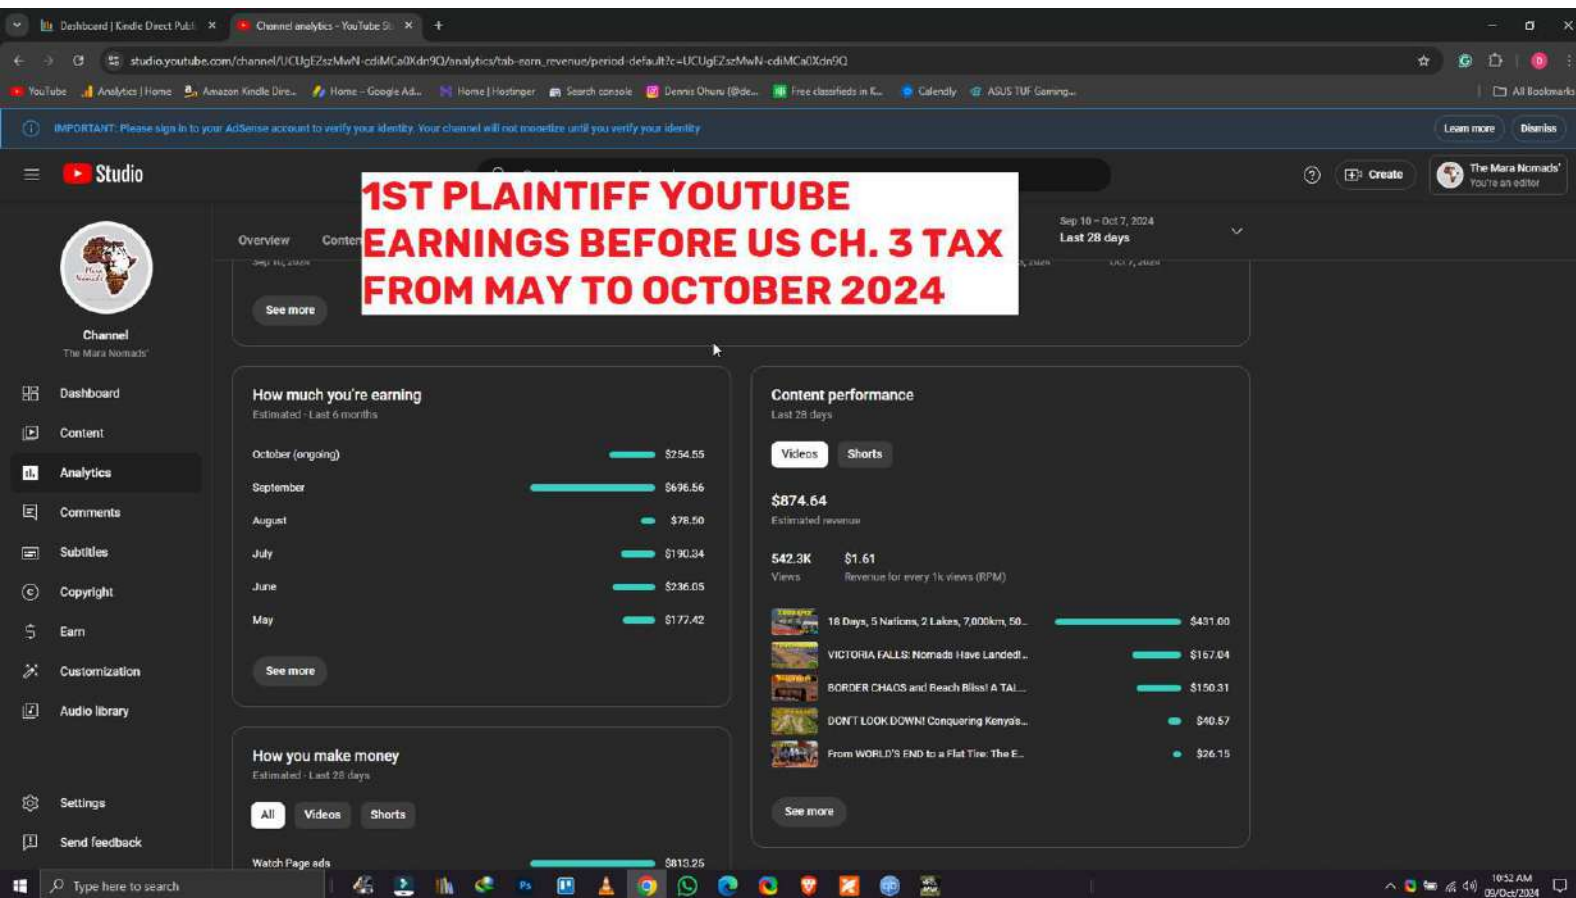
Dashboard | Kindle Direct Publ ×
Channel analytics - YouTube St ×
+

studio.youtube.com/channel/UCUgEZszMwN-cdiMCa0Xdn9Q/analytics/tab-earn_revenue/period-default?c=UCUgEZszMwN-cdiMCa0Xdn9Q

YouTube
Analytics | Home
Amazon Kindle Dire...
Home - Google Ad...
Home | Hostinger
Search console
Dennis Ohuru (@de...
Free classifieds in K...
Calendly
ASUS TUF Gaming...
All Bookmarks

IMPORTANT: Please sign in to your AdSense account to verify your identity. Your channel will not monetize until you verify your identity
Learn more
Dismiss

Studio
Create
The Mara Nomads'
You're an editor

1ST PLAINTIFF YOUTUBE EARNINGS BEFORE US CH. 3 TAX FROM MAY TO OCTOBER 2024

Overview
Conten
Sep 10 – Oct 7, 2024
Last 28 days

See more

Channel
The Mara Nomads'

Dashboard
Content
Analytics
Comments
Subtitles
Copyright
Earn
Customization
Audio library
Settings
Send feedback

How much you're earning
Estimated · Last 6 months

| | |
|---|---|
| October (ongoing) | $254.55 |
| September | $696.56 |
| August | $78.50 |
| July | $190.34 |
| June | $236.05 |
| May | $177.42 |

See more

How you make money
Estimated · Last 28 days
All
Videos
Shorts
Watch Page ads $813.25

Content performance
Last 28 days
Videos
Shorts
$874.64
Estimated revenue
542.3K
Views
$1.61
Revenue for every 1k views (RPM)

| | |
|---|---|
| 18 Days, 5 Nations, 2 Lakes, 7,000km, 50... | $431.00 |
| VICTORIA FALLS: Nomads Have Landed!... | $167.04 |
| BORDER CHAOS and Beach Bliss! A TAL... | $150.31 |
| DON'T LOOK DOWN! Conquering Kenya's... | $40.57 |
| From WORLD'S END to a Flat Tire: The E... | $26.15 |

See more

Type here to search
10:52 AM
09/Oct/2024